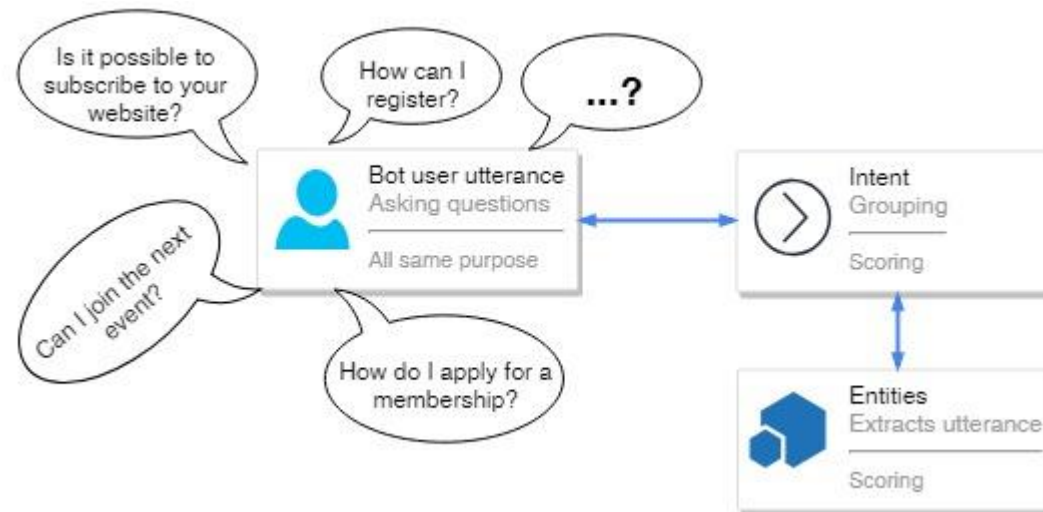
Is it possible to subscribe to your website?

How can I register?

...?

Bot user utterance
Asking questions

All same purpose

Can I join the next event?

How do I apply for a membership?

Intent
Grouping

Scoring

Entities
Extracts utterance

Scoring